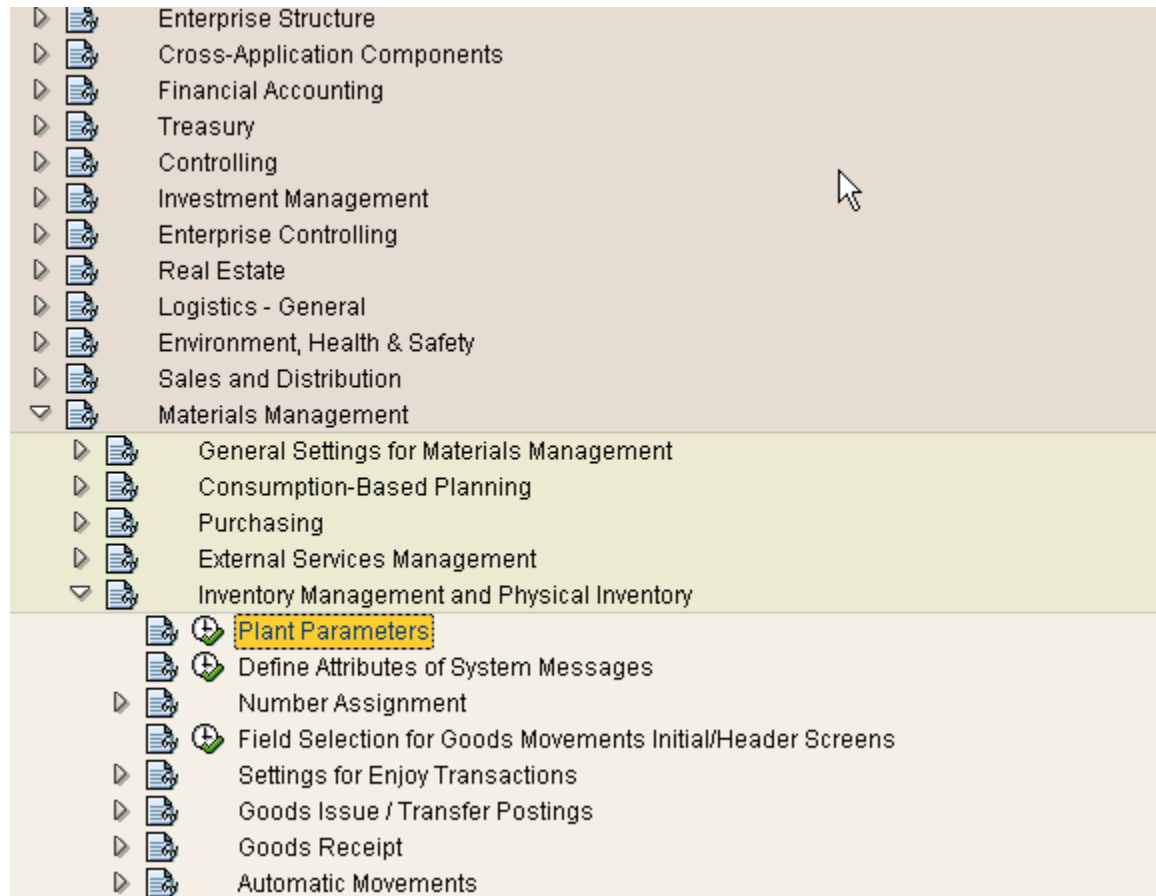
Enterprise Structure
Cross-Application Components
Financial Accounting
Treasury
Controlling
Investment Management
Enterprise Controlling
Real Estate
Logistics - General
Environment, Health & Safety
Sales and Distribution
Materials Management
General Settings for Materials Management
Consumption-Based Planning
Purchasing
External Services Management
Inventory Management and Physical Inventory
Plant Parameters
Define Attributes of System Messages
Number Assignment
Field Selection for Goods Movements Initial/Header Screens
Settings for Enjoy Transactions
Goods Issue / Transfer Postings
Goods Receipt
Automatic Movements